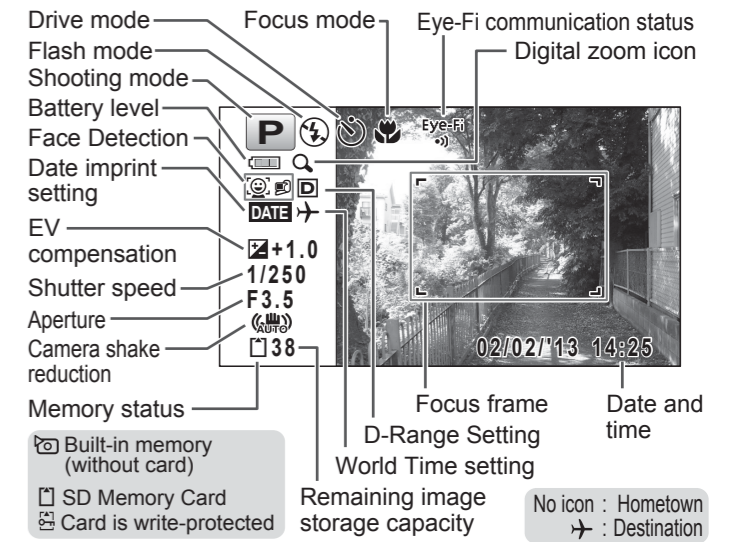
Drive mode
Focus mode
Eye-Fi communication status
Flash mode
Digital zoom icon
Shooting mode
Battery level
Face Detection
Date imprint setting
EV compensation
Shutter speed
Aperture
Camera shake reduction
Memory status

P
Eye-Fi
D
DATE
+1.0
1/250
F3.5
AUTO
38
02/02/'13 14:25

Focus frame
Date and time
D-Range Setting
World Time setting
Remaining image storage capacity

Built-in memory (without card)
SD Memory Card
Card is write-protected

No icon : Hometown
✈ : Destination